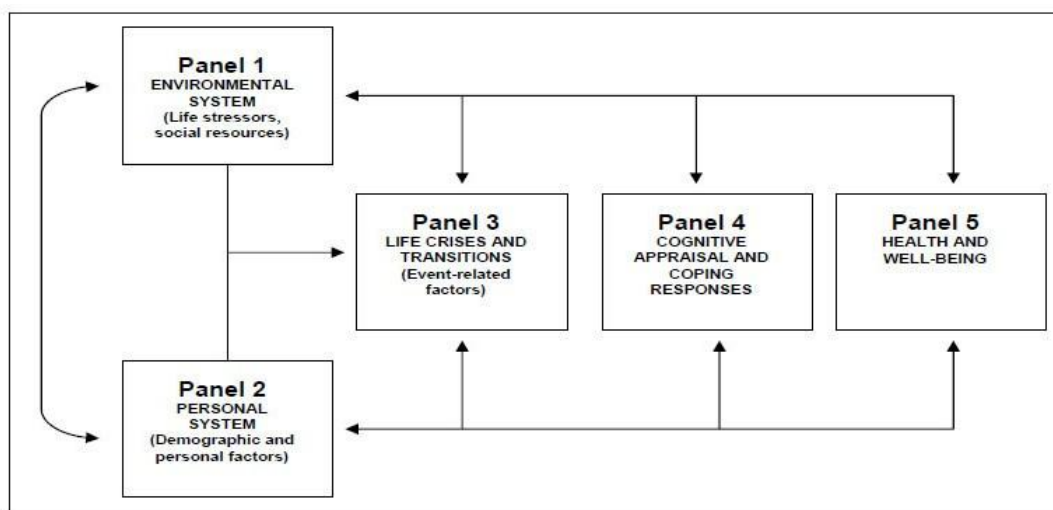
Panel 1
ENVIRONMENTAL SYSTEM
(Life stressors, social resources)

Panel 2
PERSONAL SYSTEM
(Demographic and personal factors)

Panel 3
LIFE CRISES AND TRANSITIONS
(Event-related factors)

Panel 4
COGNITIVE APPRAISAL AND COPING RESPONSES

Panel 5
HEALTH AND WELL-BEING